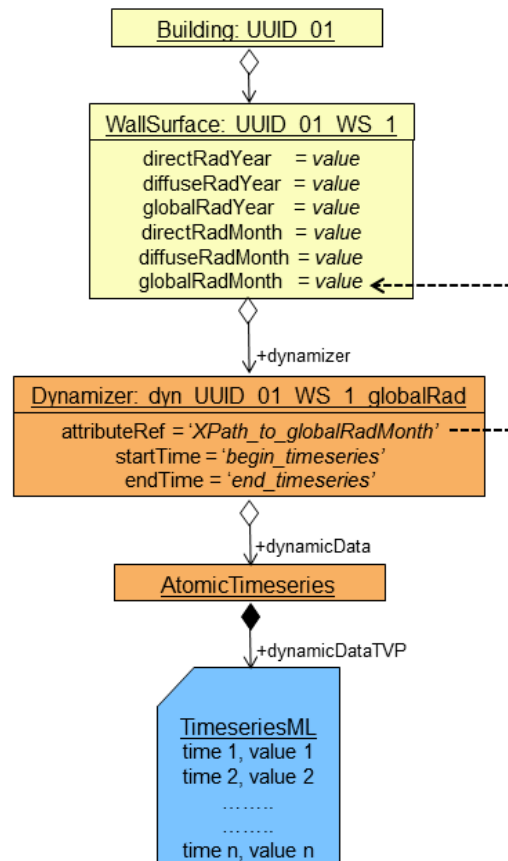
Building: UUID_01

WallSurface: UUID_01_WS_1

directRadYear = value
diffuseRadYear = value
globalRadYear = value
directRadMonth = value
diffuseRadMonth = value
globalRadMonth = value

+dynamizer

Dynamizer: dyn_UUID_01_WS_1_globalRad

attributeRef = 'XPath_to_globalRadMonth'
startTime = 'begin_timeseries'
endTime = 'end_timeseries'

+dynamicData

AtomicTimeseries

+dynamicDataTVP

TimeseriesML
time 1, value 1
time 2, value 2
........
........
time n, value n